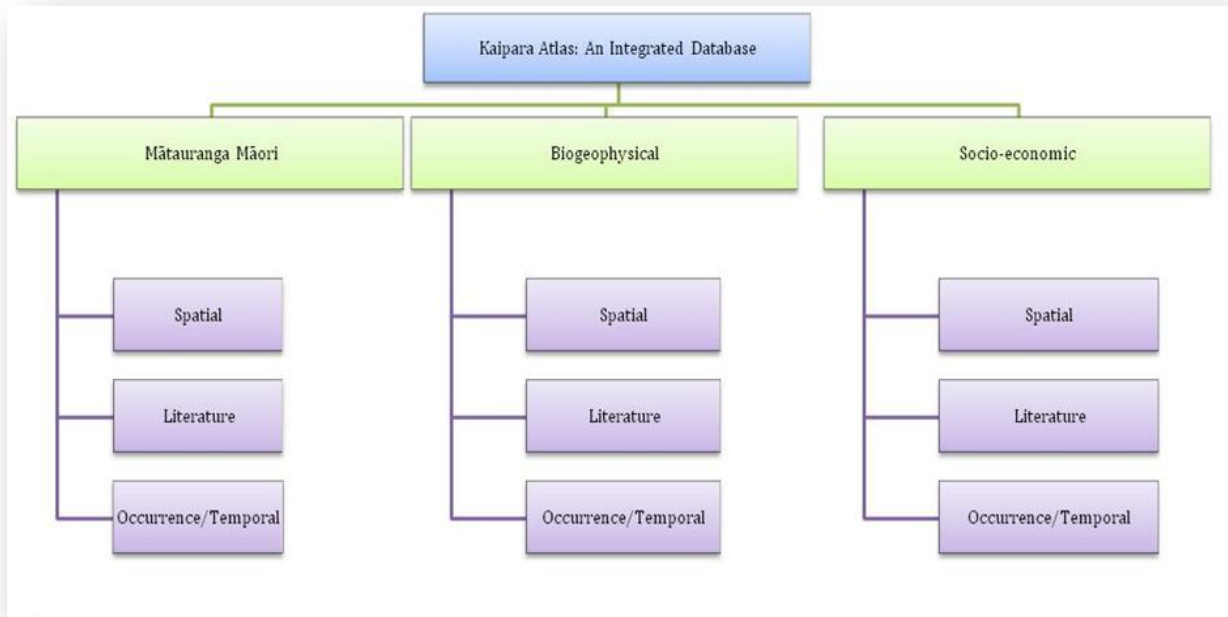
Kaipara Atlas: An Integrated Database

Mātauranga Māori

Spatial

Literature

Occurrence/Temporal

Biogeophysical

Spatial

Literature

Occurrence/Temporal

Socio-economic

Spatial

Literature

Occurrence/Temporal